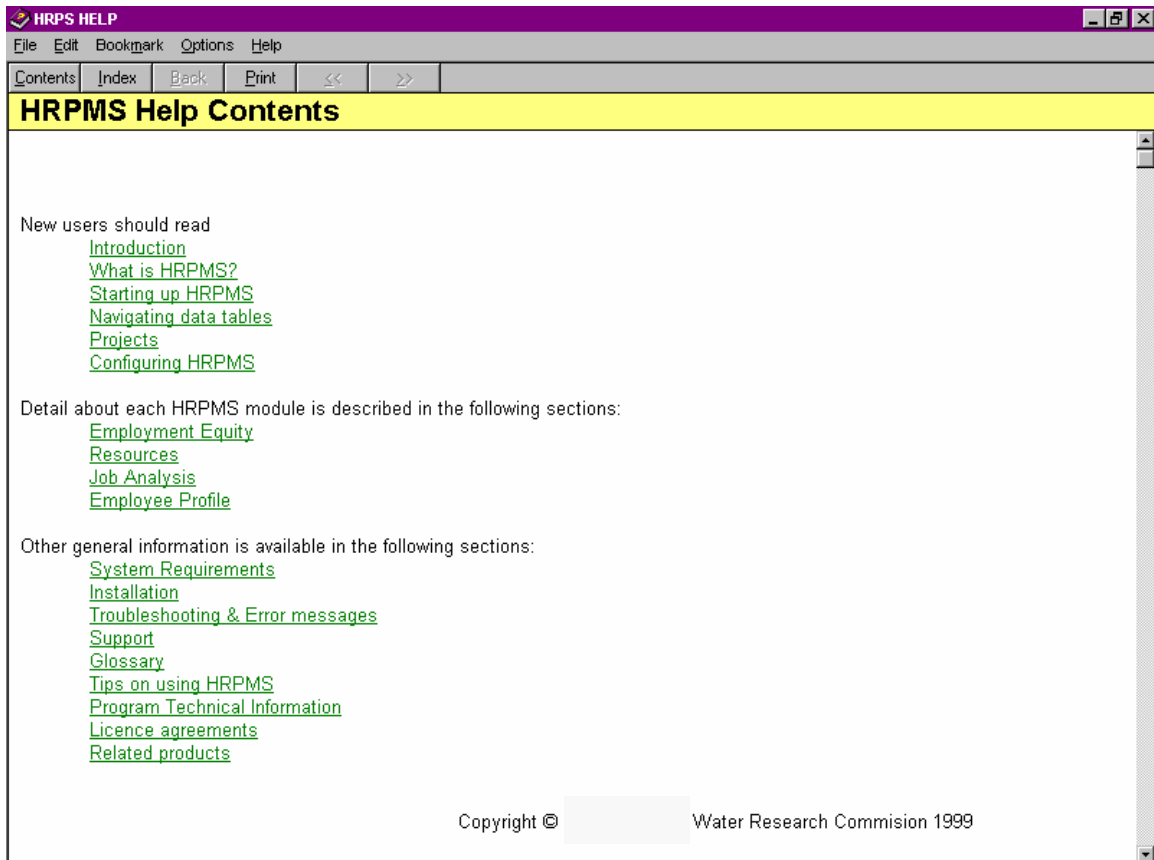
HRPS HELP

File Edit Bookmark Options Help

Contents Index Back Print << >>

HRPMS Help Contents

New users should read
Introduction
What is HRPMS?
Starting up HRPMS
Navigating data tables
Projects
Configuring HRPMS

Detail about each HRPMS module is described in the following sections:
Employment Equity
Resources
Job Analysis
Employee Profile

Other general information is available in the following sections:
System Requirements
Installation
Troubleshooting & Error messages
Support
Glossary
Tips on using HRPMS
Program Technical Information
Licence agreements
Related products

Copyright © Water Research Commision 1999